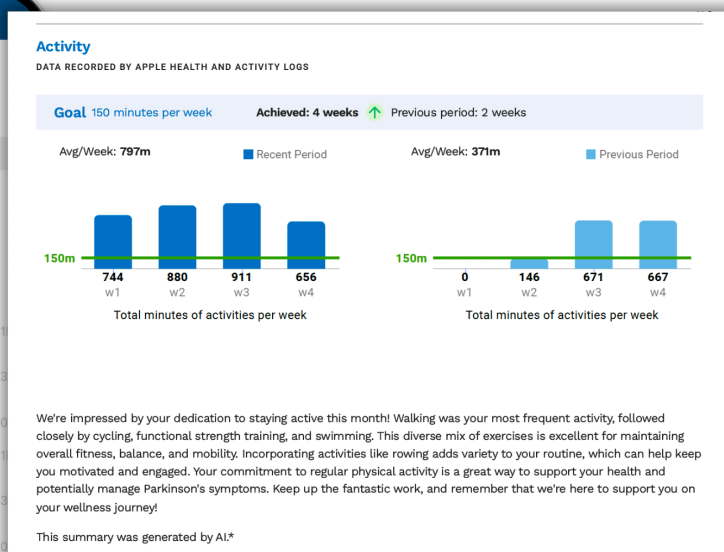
Activity

DATA RECORDED BY APPLE HEALTH AND ACTIVITY LOGS

Goal 150 minutes per week    Achieved: 4 weeks    Previous period: 2 weeks

Avg/Week: 797m    Recent Period

150m

744 w1    880 w2    911 w3    656 w4

Total minutes of activities per week

Avg/Week: 371m    Previous Period

150m

0 w1    146 w2    671 w3    667 w4

Total minutes of activities per week

We're impressed by your dedication to staying active this month! Walking was your most frequent activity, followed closely by cycling, functional strength training, and swimming. This diverse mix of exercises is excellent for maintaining overall fitness, balance, and mobility. Incorporating activities like rowing adds variety to your routine, which can help keep you motivated and engaged. Your commitment to regular physical activity is a great way to support your health and potentially manage Parkinson's symptoms. Keep up the fantastic work, and remember that we're here to support you on your wellness journey!

This summary was generated by AI.*